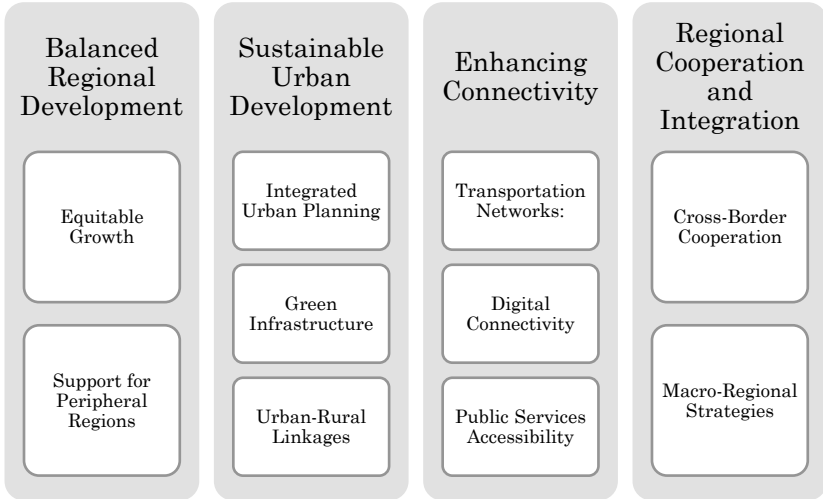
Balanced Regional Development

Equitable Growth

Support for Peripheral Regions

Sustainable Urban Development

Integrated Urban Planning

Green Infrastructure

Urban-Rural Linkages

Enhancing Connectivity

Transportation Networks:

Digital Connectivity

Public Services Accessibility

Regional Cooperation and Integration

Cross-Border Cooperation

Macro-Regional Strategies